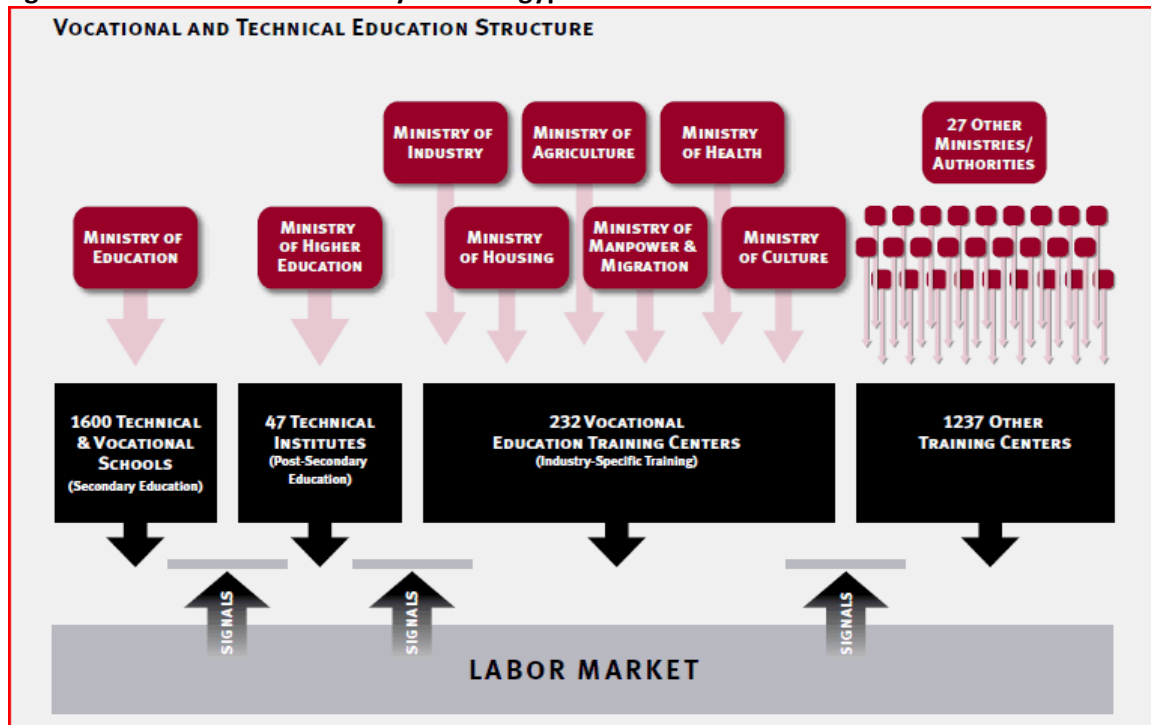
VOCATIONAL AND TECHNICAL EDUCATION STRUCTURE

MINISTRY OF INDUSTRY

MINISTRY OF AGRICULTURE

MINISTRY OF HEALTH

27 OTHER MINISTRIES/ AUTHORITIES

MINISTRY OF EDUCATION

MINISTRY OF HIGHER EDUCATION

MINISTRY OF HOUSING

MINISTRY OF MANPOWER & MIGRATION

MINISTRY OF CULTURE

1600 TECHNICAL & VOCATIONAL SCHOOLS (Secondary Education)

47 TECHNICAL INSTITUTES (Post-Secondary Education)

232 VOCATIONAL EDUCATION TRAINING CENTERS (Industry-Specific Training)

1237 OTHER TRAINING CENTERS

SIGNALS

SIGNALS

SIGNALS

LABOR MARKET